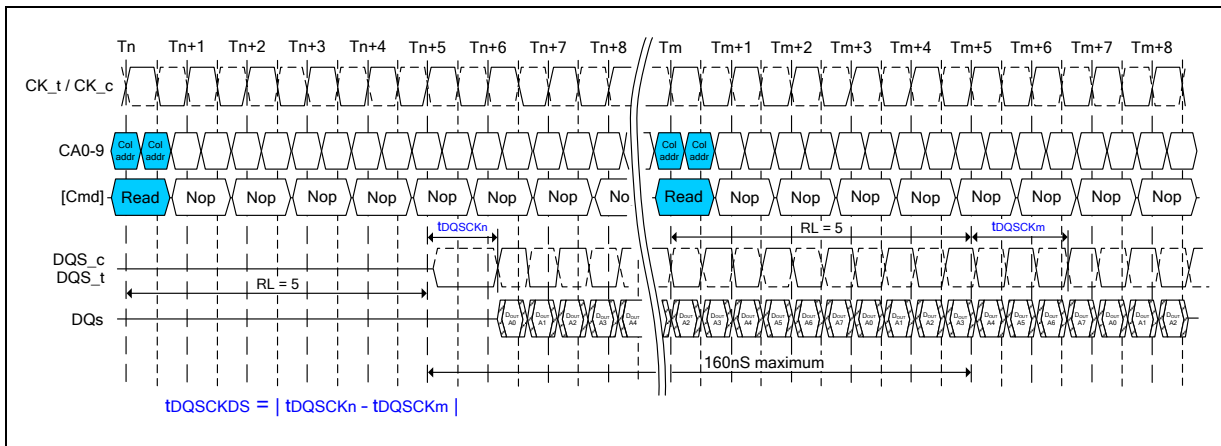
Tn Tn+1 Tn+2 Tn+3 Tn+4 Tn+5 Tn+6 Tn+7 Tn+8 Tm Tm+1 Tm+2 Tm+3 Tm+4 Tm+5 Tm+6 Tm+7 Tm+8

CK_t / CK_c

CA0-9 Col addr Col addr Col addr Col addr

[Cmd] Read Nop Nop Nop Nop Nop Nop Nop No Read Nop Nop Nop Nop Nop Nop Nop Nop

tDQSCKn

RL = 5

tDQSCKm

DQS_c
DQS_t

RL = 5

DQs

$D_{OUT}$ A0 $D_{OUT}$ A1 $D_{OUT}$ A2 $D_{OUT}$ A3 $D_{OUT}$ A4 $D_{OUT}$ A2 $D_{OUT}$ A3 $D_{OUT}$ A4 $D_{OUT}$ A5 $D_{OUT}$ A6 $D_{OUT}$ A7 $D_{OUT}$ A0 $D_{OUT}$ A1 $D_{OUT}$ A2 $D_{OUT}$ A3 $D_{OUT}$ A4 $D_{OUT}$ A5 $D_{OUT}$ A6 $D_{OUT}$ A7 $D_{OUT}$ A0 $D_{OUT}$ A1 $D_{OUT}$ A2

160nS maximum

tDQSCKDS = | tDQSCKn - tDQSCKm |